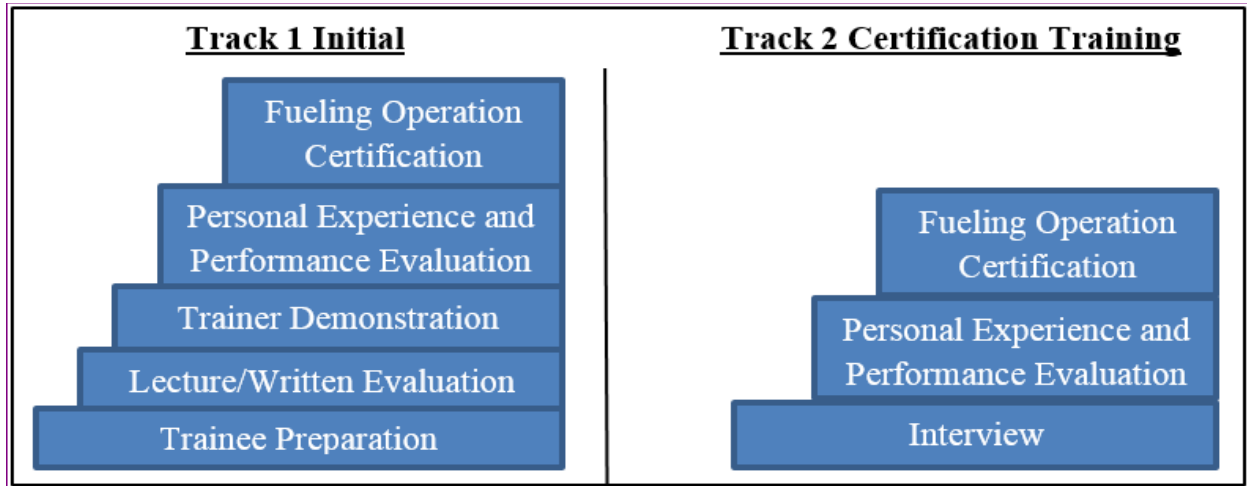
Track 1 Initial

Fueling Operation Certification

Personal Experience and Performance Evaluation

Trainer Demonstration

Lecture/Written Evaluation

Trainee Preparation

Track 2 Certification Training

Fueling Operation Certification

Personal Experience and Performance Evaluation

Interview